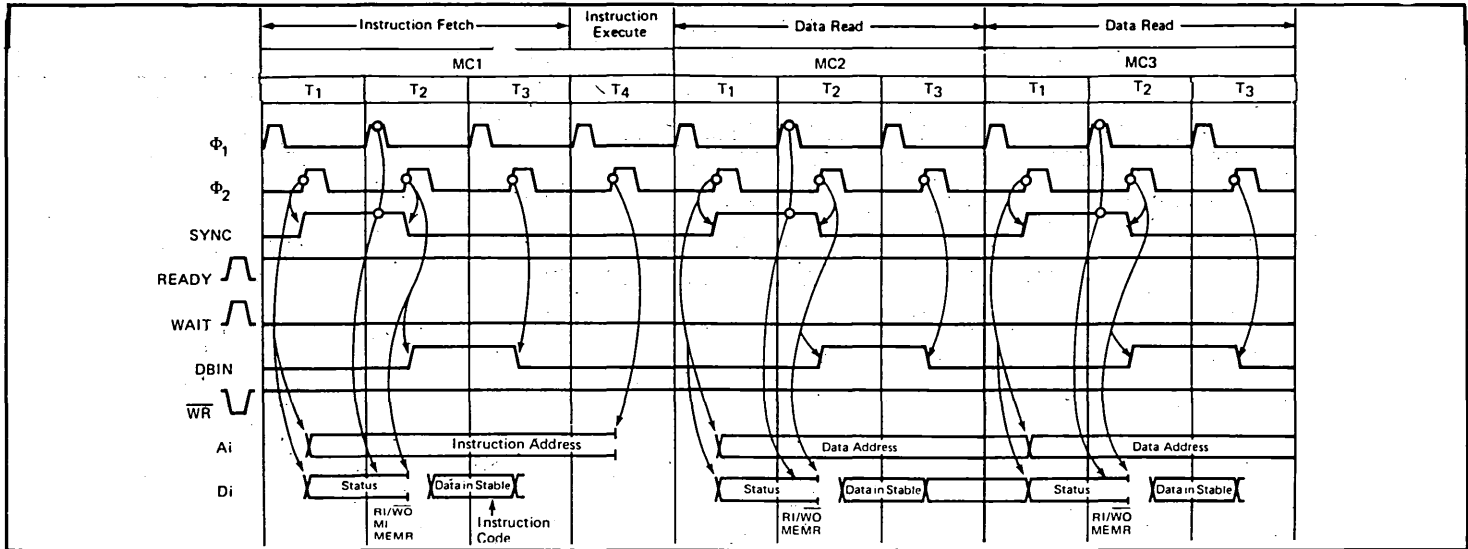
Instruction Fetch
Instruction Execute
Data Read
Data Read

MC1
MC2
MC3

$T_1$ $T_2$ $T_3$ $T_4$ $T_1$ $T_2$ $T_3$ $T_1$ $T_2$ $T_3$

$\Phi_1$
$\Phi_2$
SYNC
READY
WAIT
DBIN
$\overline{WR}$
Ai
Di

Instruction Address
Data Address
Data Address

Status
Data in Stable
Status
Data in Stable
Status
Data in Stable

RI/$\overline{WO}$
MI
MEMR

Instruction Code

RI/$\overline{WO}$
MEMR

RI/$\overline{WO}$
MEMR